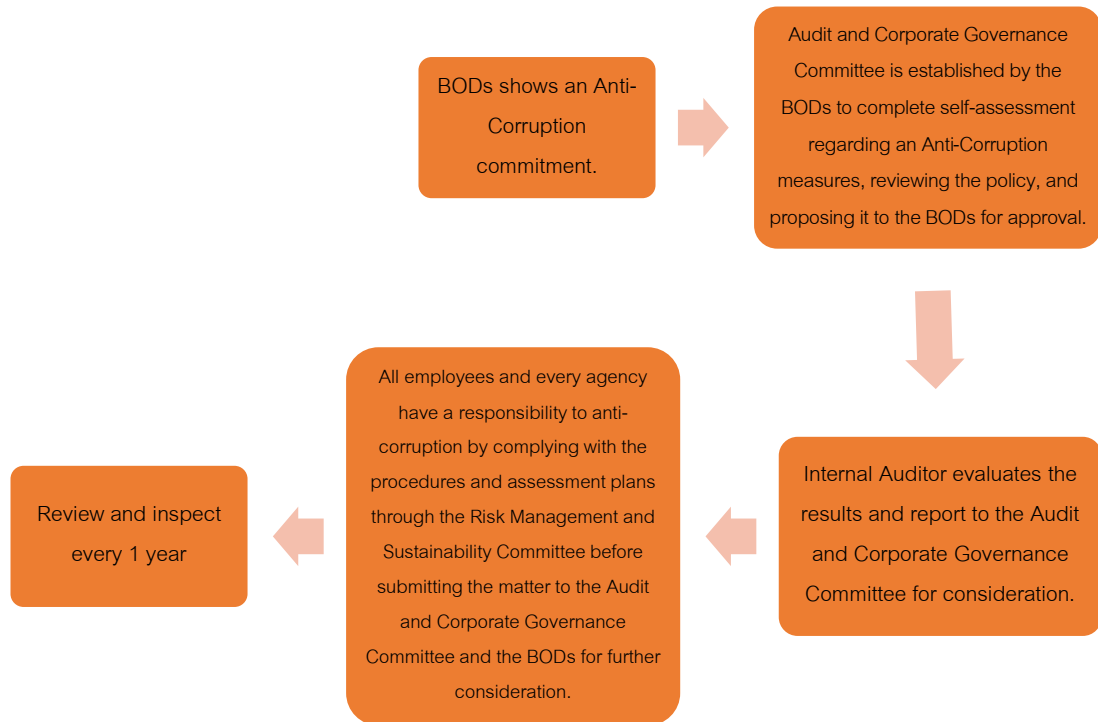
BODs shows an Anti-Corruption commitment.

Audit and Corporate Governance Committee is established by the BODs to complete self-assessment regarding an Anti-Corruption measures, reviewing the policy, and proposing it to the BODs for approval.

Internal Auditor evaluates the results and report to the Audit and Corporate Governance Committee for consideration.

All employees and every agency have a responsibility to anti-corruption by complying with the procedures and assessment plans through the Risk Management and Sustainability Committee before submitting the matter to the Audit and Corporate Governance Committee and the BODs for further consideration.

Review and inspect every 1 year